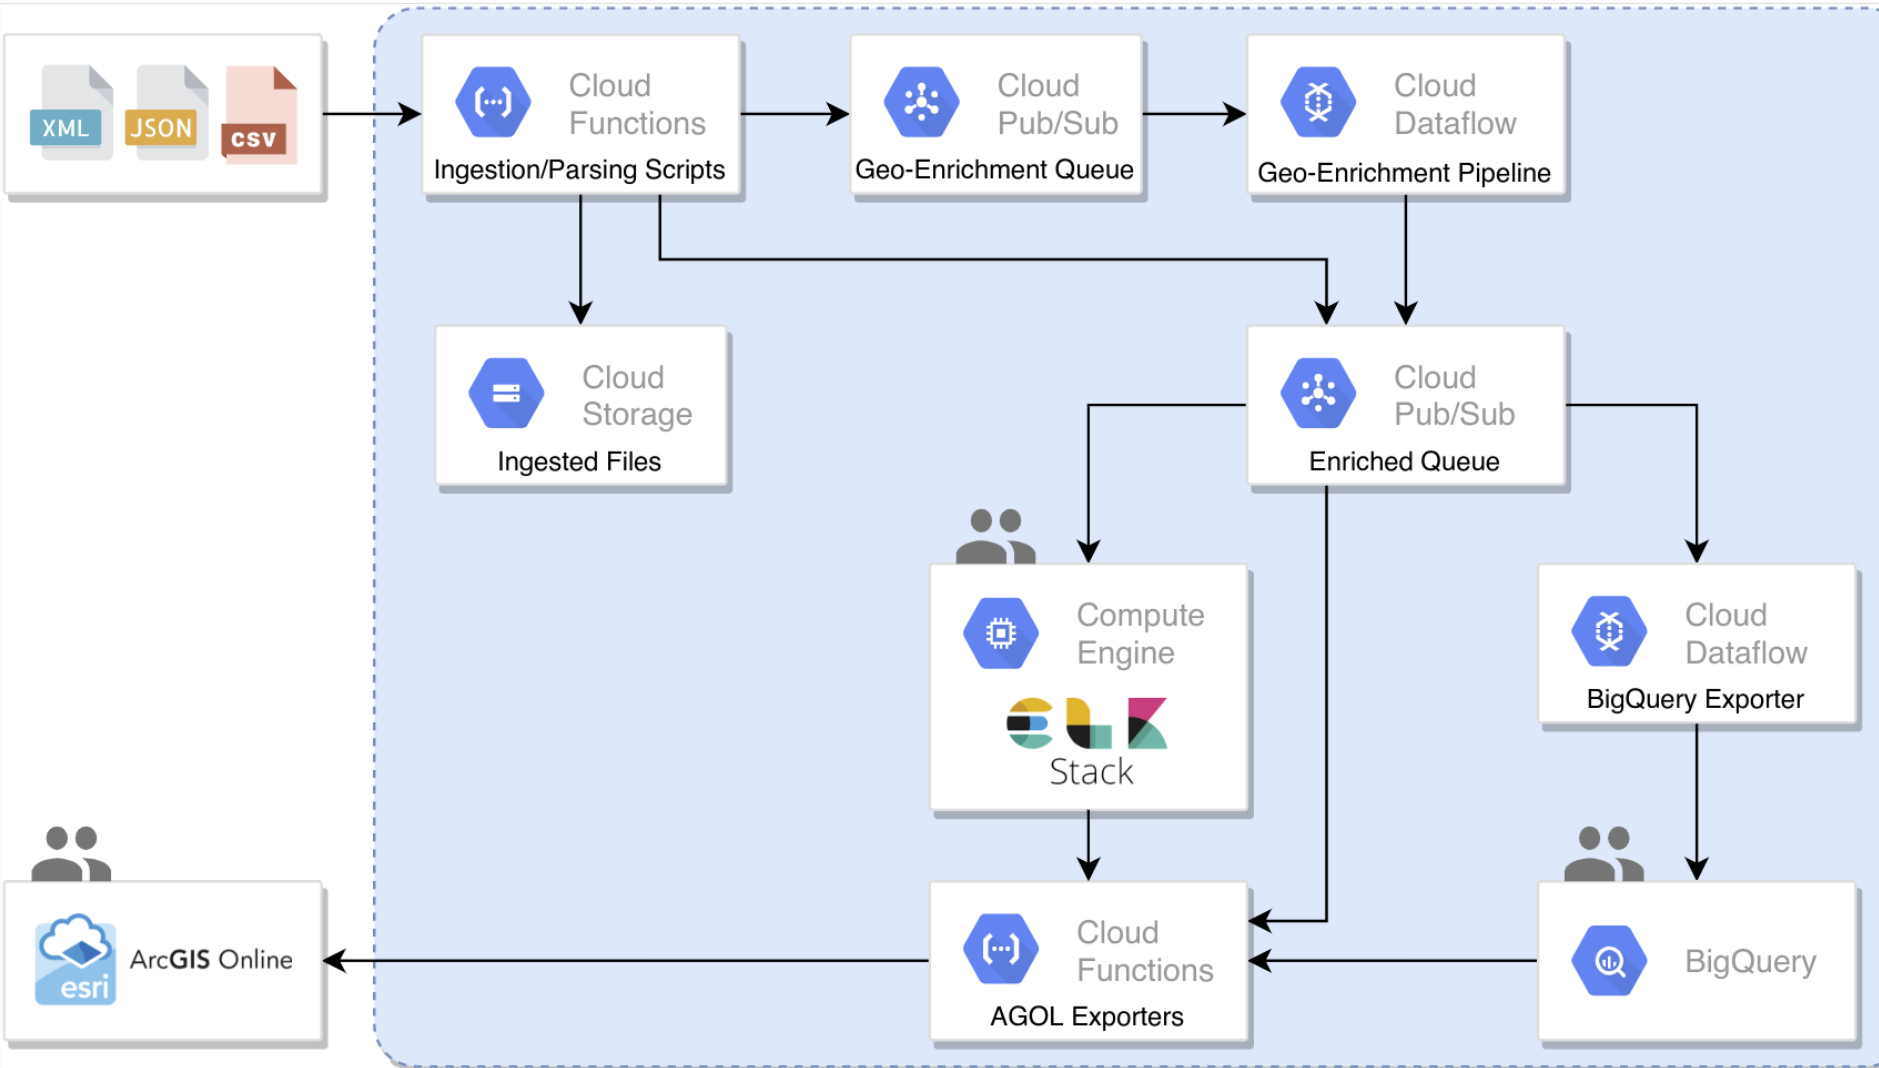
XML JSON CSV

Cloud Functions
Ingestion/Parsing Scripts

Cloud Pub/Sub
Geo-Enrichment Queue

Cloud Dataflow
Geo-Enrichment Pipeline

Cloud Storage
Ingested Files

Cloud Pub/Sub
Enriched Queue

Compute Engine
Stack

Cloud Dataflow
BigQuery Exporter

esri
ArcGIS Online

Cloud Functions
AGOL Exporters

BigQuery